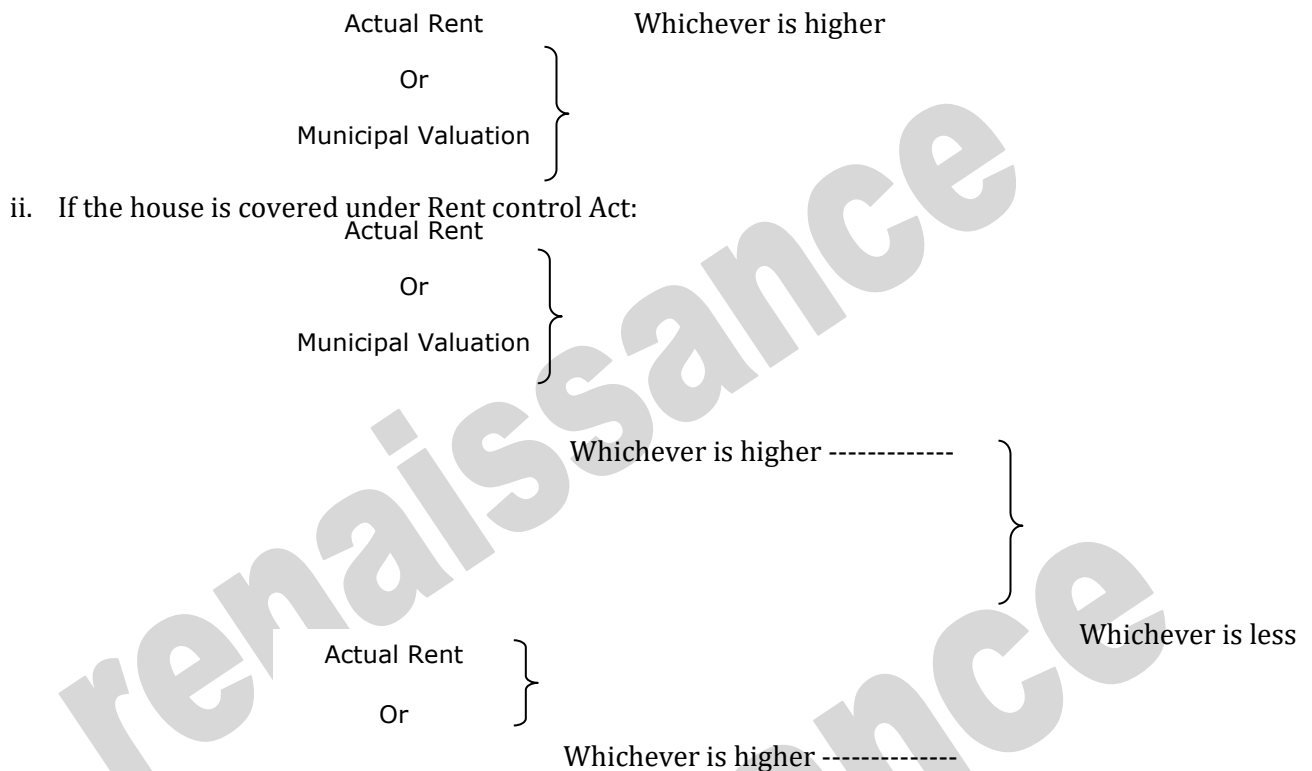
Actual Rent

Whichever is higher

Or

Municipal Valuation

ii. If the house is covered under Rent control Act:

Actual Rent

Or

Municipal Valuation

Whichever is higher -------------

Whichever is less

Actual Rent

Or

Whichever is higher -------------

renaissance